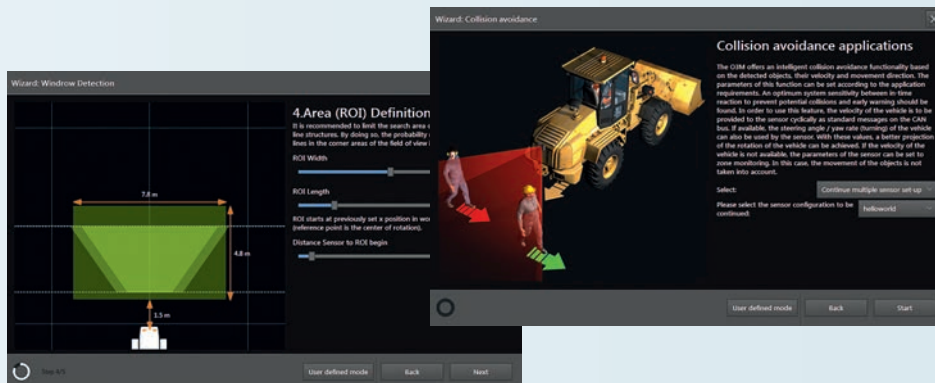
Wizard: Windrow Detection

4.Area (ROI) Definition

It is recommended to limit the search area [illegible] line structures. By doing so, the probability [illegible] lines in the corner areas of the field of view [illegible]

ROI Width

ROI Length

ROI starts at previously set x position in wo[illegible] (reference point is the center of rotation).

Distance Sensor to ROI begin

7.8 m

4.8 m

1.5 m

Step 4/5

User defined mode

Back

Next

Wizard: Collision avoidance

Collision avoidance applications

The O3M offers an intelligent collision avoidance functionality based on the detected objects, their velocity and movement direction. The parameters of this function can be set according to the application requirements. An optimum system sensitivity between in time reaction to prevent potential collisions and early warning should be found. In order to use this feature, the velocity of the vehicle is to be provided to the sensor cyclically as standard messages on the CAN bus. If available, the steering angle / yaw rate (turning) of the vehicle can also be used by the sensor. With these values, a better projection of the rotation of the vehicle can be achieved. If the velocity of the vehicle is not available, the parameters of the sensor can be set to zone monitoring. In this case, the movement of the objects is not taken into account.

Select:

Continue multiple sensor set-up

Please select the sensor configuration to be continued:

helloworld

User defined mode

Back

Start